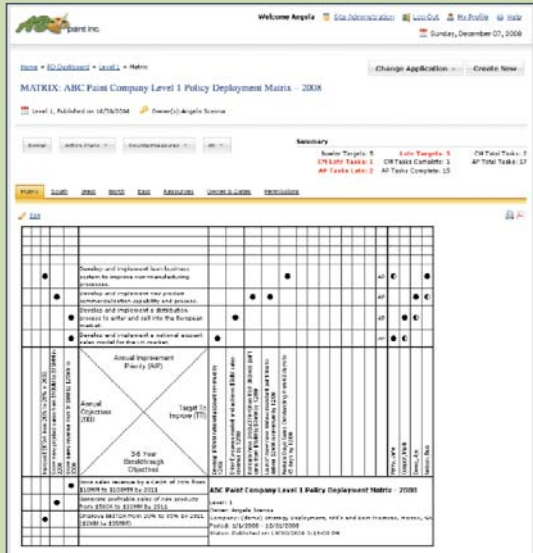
paint inc.

Welcome Angela | Site Administration | Log Out | My Profile | Help

Sunday, December 07, 2008

Home » KO Dashboard » Level 1 » Matrix

Change Application | Create New

MATRIX: ABC Paint Company Level 1 Policy Deployment Matrix - 2008

Level 1, Published on 10/30/2008 | Owner(s): Angela Scenna

Summary

Scorecard Targets: 5 | Late Targets: 5 | CM Total Tasks: 2
CM Late Tasks: 1 | CM Tasks Complete: 1 | AP Total Tasks: 17
AP Tasks Late: 2 | AP Tasks Complete: 15

Matrix | South | West | North | East | Resources | Owner's Dates | Permissions

Edit

Develop and implement lean business system to improve non-manufacturing processes.

Develop and implement new product commercialization capability and process.

Develop and implement a distribution process to enter and sell into the European market.

Develop and implement a national account sales model for the U.S. market.

AP

AP

AP

AP

Annual Improvement Priority (AIP)

Annual Objectives (AO)

Target To Improve (TTI)

3-5 Year Breakthrough Objective

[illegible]

Grow sales revenue by a factor of two from $10MM to $20MM by 2011

Generate profitable sales of new products from $50K to $20MM by 2011

Improve EBITDA from 10% to 20% by 2011 ($2MM to $5MM)

ABC Paint Company Level 1 Policy Deployment Matrix - 2008
Level: 1
Owner: Angela Scenna
Company: (demo) strategy deployment, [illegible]
Period: 1/1/2008 - 12/31/2008
Status: Published on 10/30/2008 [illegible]